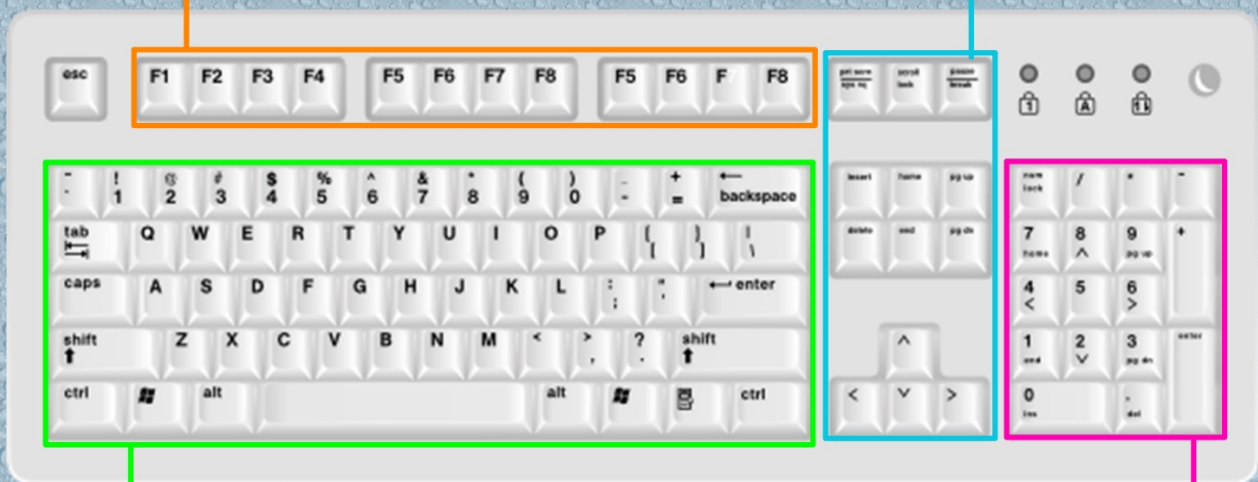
esc F1 F2 F3 F4 F5 F6 F7 F8 F5 F6 F F8

prt scrn sys rq scroll lock pause break

~ ` ! 1 @ 2 # 3 $ 4 % 5 ^ 6 & 7 * 8 ( 9 ) 0 _ - + = backspace

tab Q W E R T Y U I O P { [ } ] | \

caps A S D F G H J K L : ; " ' enter

shift Z X C V B N M < , > . ? / shift

ctrl alt alt ctrl

insert home pg up

delete end pg dn

^ < v >

num lock / * -

7 home 8 ^ 9 pg up +

4 < 5 6 >

1 end 2 v 3 pg dn enter

0 ins . del